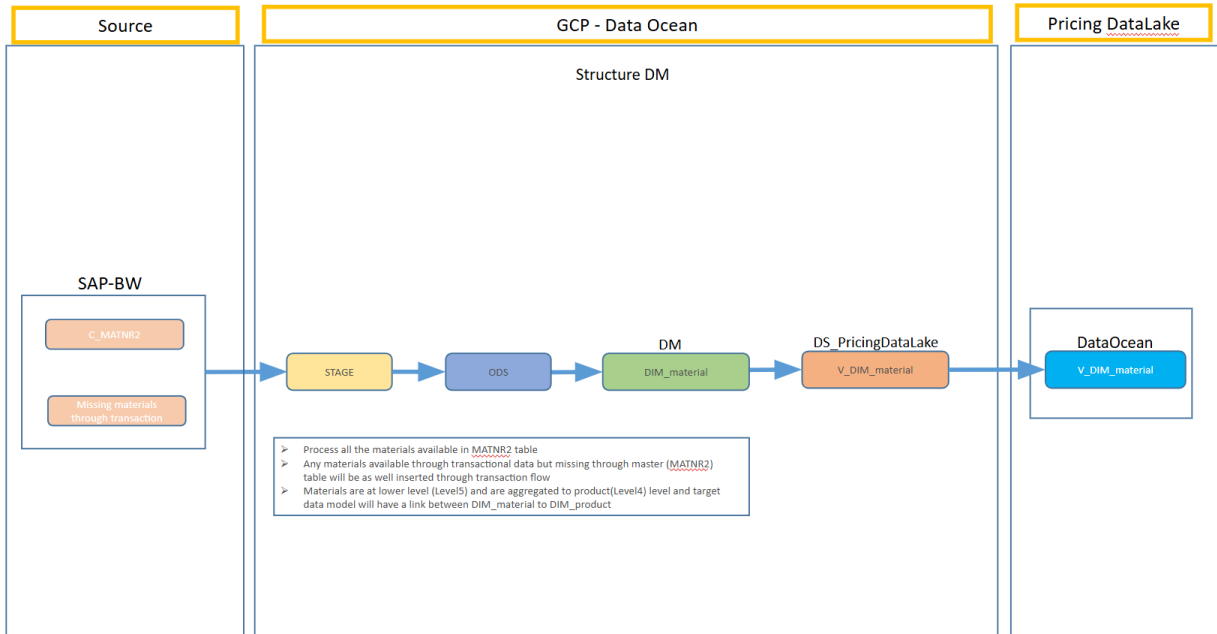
Source

GCP - Data Ocean

Pricing DataLake

Structure DM

SAP-BW

C_MATNR2

Missing materials through transaction

STAGE

ODS

DM

DIM_material

DS_PricingDataLake

V_DIM_material

DataOcean

V_DIM_material

➢ Process all the materials available in MATNR2 table
➢ Any materials available through transactional data but missing through master (MATNR2) table will be as well inserted through transaction flow
➢ Materials are at lower level (Level5) and are aggregated to product(Level4) level and target data model will have a link between DIM_material to DIM_product